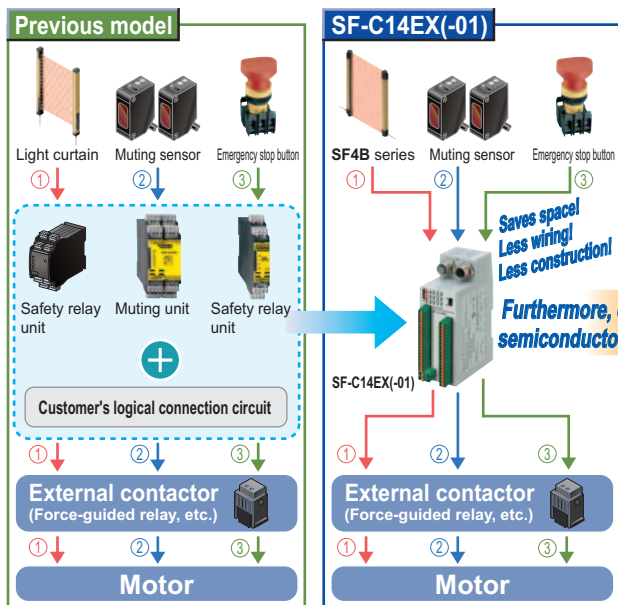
Previous model

Light curtain
Muting sensor
Emergency stop button

① ② ③

Safety relay unit
Muting unit
Safety relay unit

Customer's logical connection circuit

① ② ③

External contactor
(Force-guided relay, etc.)

① ② ③

Motor

SF-C14EX(-01)

SF4B series
Muting sensor
Emergency stop button

① ② ③

Saves space!
Less wiring!
Less construction!

Furthermore, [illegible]
semiconducto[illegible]

SF-C14EX(-01)

① ② ③

External contactor
(Force-guided relay, etc.)

① ② ③

Motor